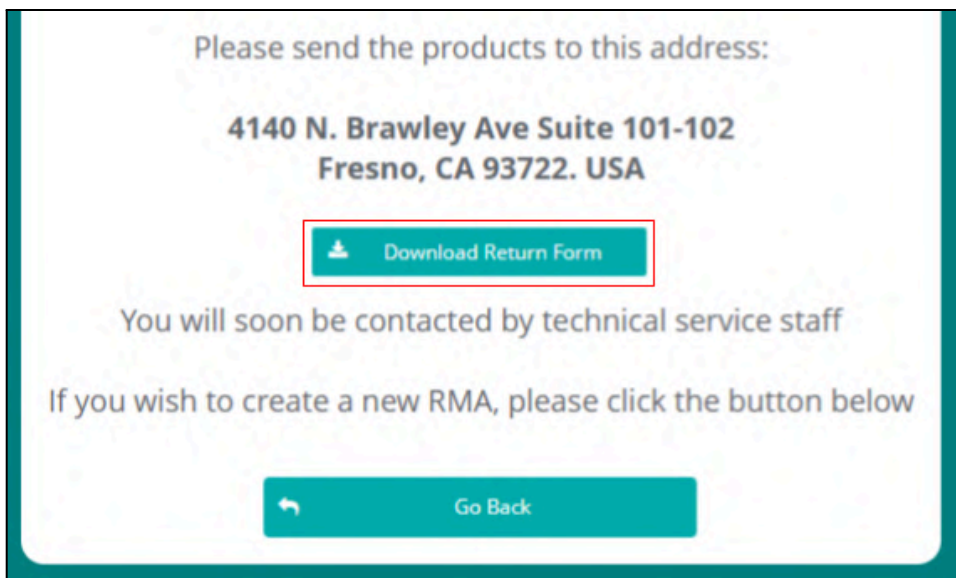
Please send the products to this address:

4140 N. Brawley Ave Suite 101-102
Fresno, CA 93722. USA

Download Return Form

You will soon be contacted by technical service staff

If you wish to create a new RMA, please click the button below

Go Back